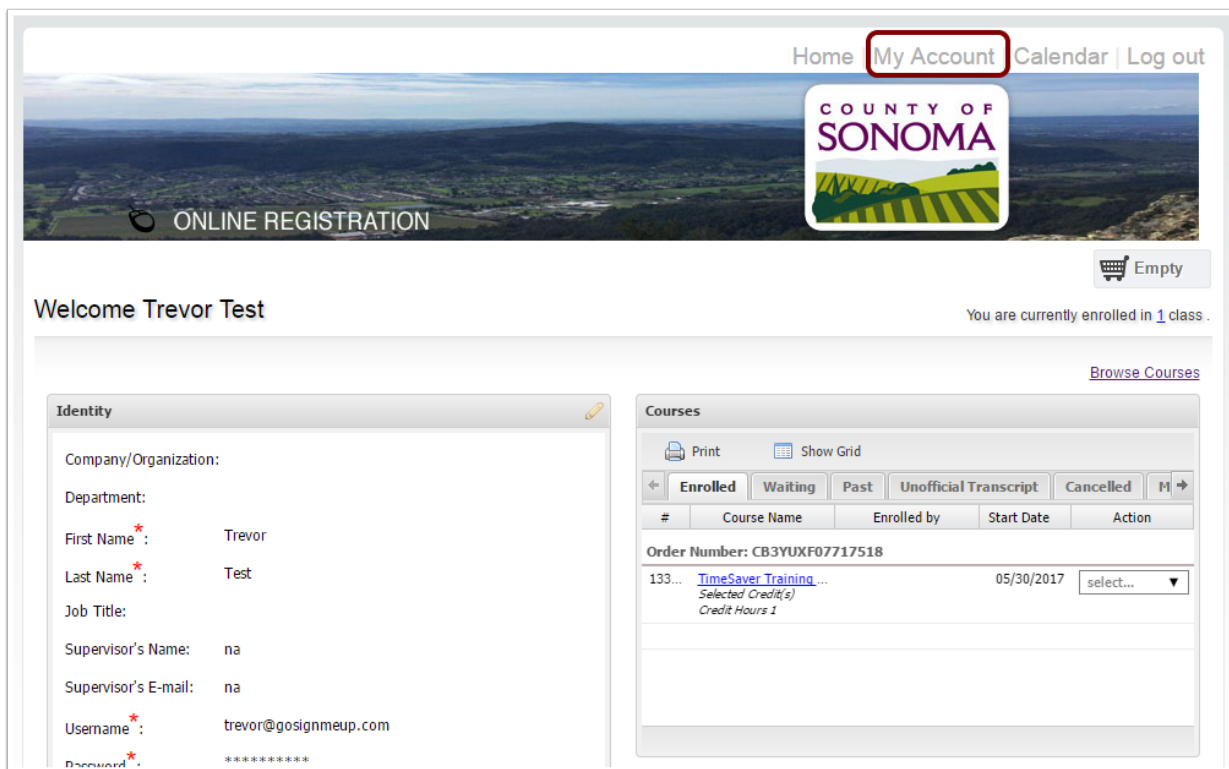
Home | My Account | Calendar | Log out

COUNTY OF SONOMA

ONLINE REGISTRATION

Empty

Welcome Trevor Test

You are currently enrolled in 1 class .

Browse Courses

Identity

Company/Organization:

Department:

First Name*: Trevor

Last Name*: Test

Job Title:

Supervisor's Name: na

Supervisor's E-mail: na

Username*: trevor@gosignmeup.com

Password*: *********

Courses

Print Show Grid

Enrolled | Waiting | Past | Unofficial Transcript | Cancelled | M

| # | Course Name | Enrolled by | Start Date | Action |
|---|---|---|---|---|

Order Number: CB3YUXF07717518

| 133... | TimeSaver Training ... Selected Credit(s) Credit Hours 1 | | 05/30/2017 | select... |
|---|---|---|---|---|